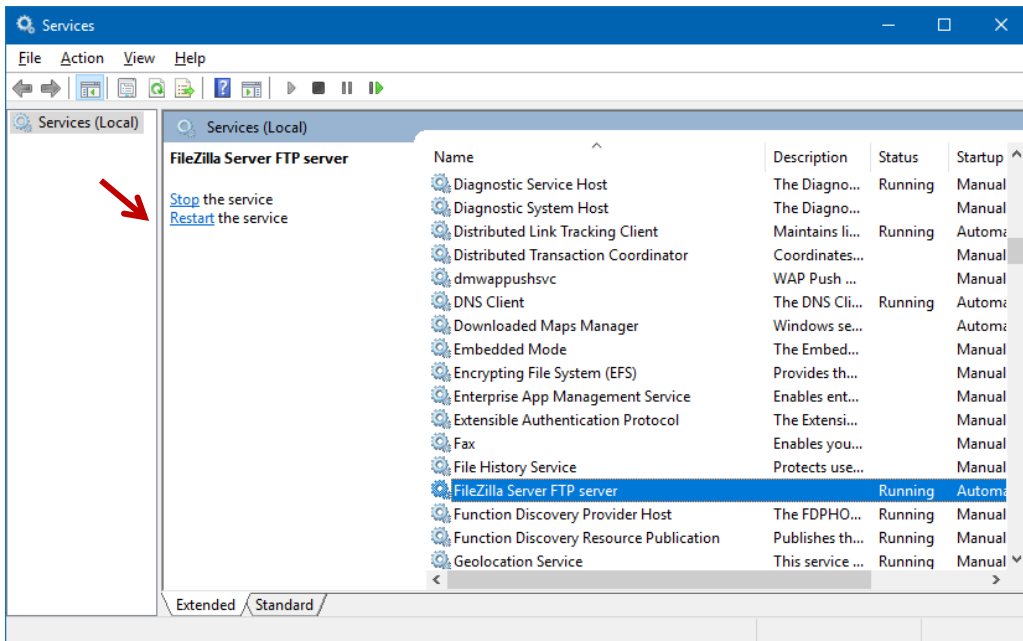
Services

File Action View Help

Services (Local)

Services (Local)

FileZilla Server FTP server

Stop the service
Restart the service

| Name | Description | Status | Startup |
|---|---|---|---|
| Diagnostic Service Host | The Diagno... | Running | Manual |
| Diagnostic System Host | The Diagno... | | Manual |
| Distributed Link Tracking Client | Maintains li... | Running | Automa |
| Distributed Transaction Coordinator | Coordinates... | | Manual |
| dmwappushsvc | WAP Push ... | | Manual |
| DNS Client | The DNS Cli... | Running | Automa |
| Downloaded Maps Manager | Windows se... | | Automa |
| Embedded Mode | The Embed... | | Manual |
| Encrypting File System (EFS) | Provides th... | | Manual |
| Enterprise App Management Service | Enables ent... | | Manual |
| Extensible Authentication Protocol | The Extensi... | | Manual |
| Fax | Enables you... | | Manual |
| File History Service | Protects use... | | Manual |
| FileZilla Server FTP server | | Running | Automa |
| Function Discovery Provider Host | The FDPHO... | Running | Manual |
| Function Discovery Resource Publication | Publishes th... | Running | Manual |
| Geolocation Service | This service ... | Running | Manual |

Extended Standard